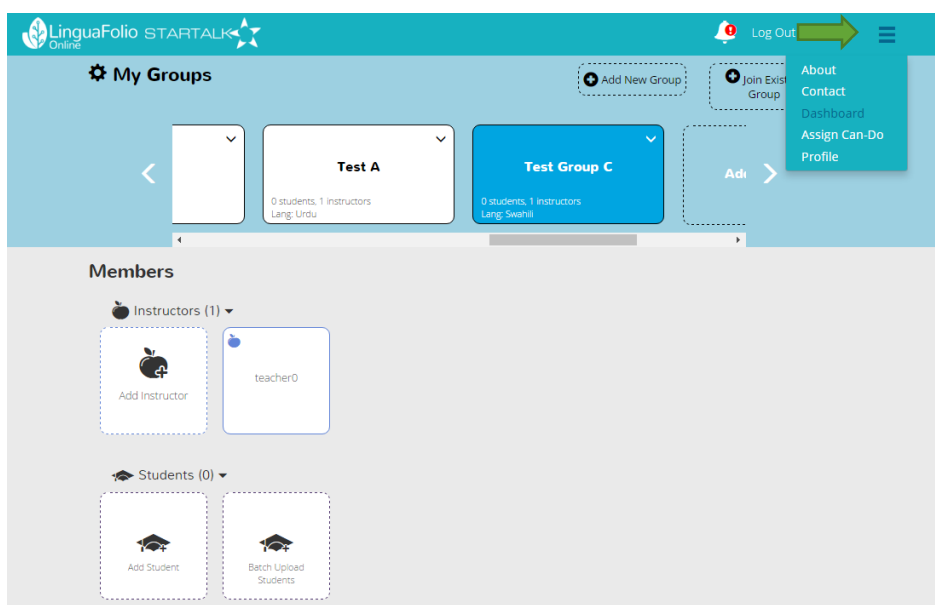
LinguaFolio Online STARTALK

Log Out

My Groups

Add New Group

Join Exist Group

About
Contact
Dashboard
Assign Can-Do
Profile

Test A
0 students, 1 instructors
Lang: Urdu

Test Group C
0 students, 1 instructors
Lang: Swahili

Ad

Members

Instructors (1)

Add Instructor

teacher0

Students (0)

Add Student

Batch Upload Students